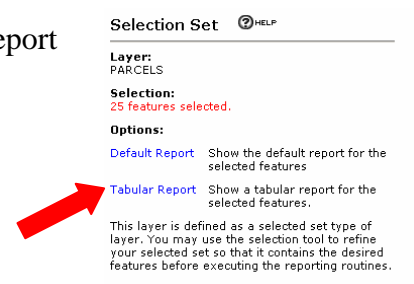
eport

Selection Set HELP

Layer:
PARCELS

Selection:
25 features selected.

Options:

Default Report Show the default report for the selected features

Tabular Report Show a tabular report for the selected features.

This layer is defined as a selected set type of layer. You may use the selection tool to refine your selected set so that it contains the desired features before executing the reporting routines.